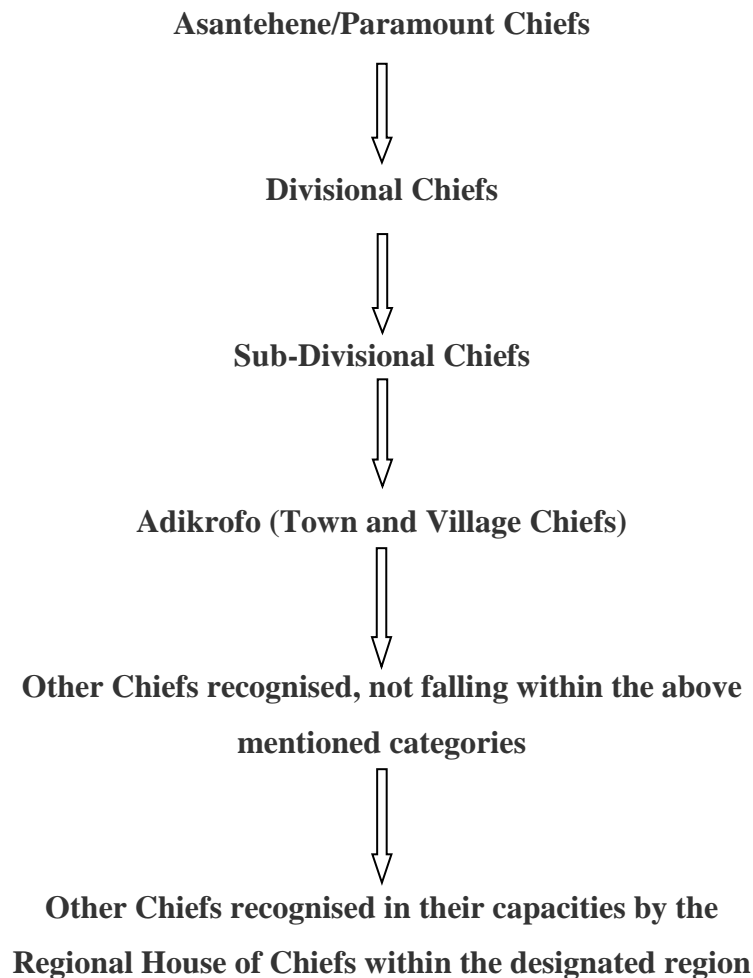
**Asantehene/Paramount Chiefs**

**Divisional Chiefs**

**Sub-Divisional Chiefs**

**Adikrofo (Town and Village Chiefs)**

**Other Chiefs recognised, not falling within the above mentioned categories**

**Other Chiefs recognised in their capacities by the Regional House of Chiefs within the designated region**